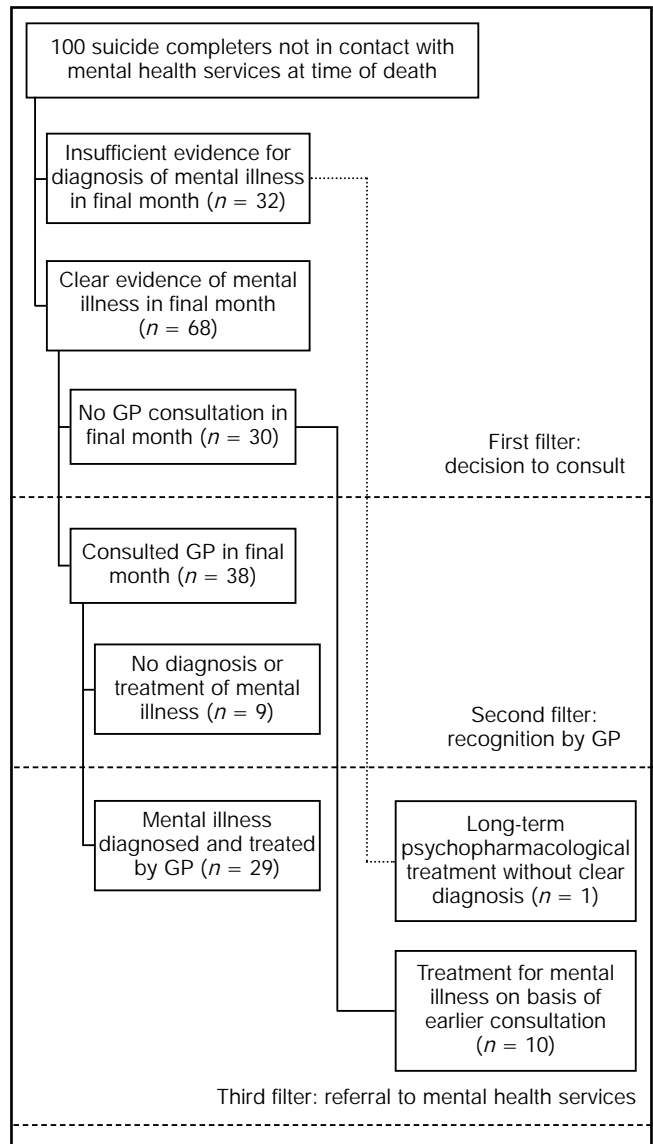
100 suicide completers not in contact with mental health services at time of death

Insufficient evidence for diagnosis of mental illness in final month ($n = 32$)

Clear evidence of mental illness in final month ($n = 68$)

No GP consultation in final month ($n = 30$)

First filter: decision to consult

Consulted GP in final month ($n = 38$)

No diagnosis or treatment of mental illness ($n = 9$)

Second filter: recognition by GP

Mental illness diagnosed and treated by GP ($n = 29$)

Long-term psychopharmacological treatment without clear diagnosis ($n = 1$)

Treatment for mental illness on basis of earlier consultation ($n = 10$)

Third filter: referral to mental health services